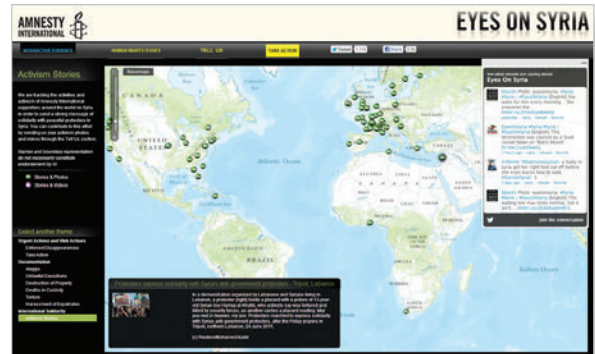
AMNESTY INTERNATIONAL

EYES ON SYRIA

INTERACTIVE STORIES

HUMAN RIGHTS ISSUES

TELL US

TAKE ACTION

Activism Stories

We are tracking the activities and activism of Amnesty International supporters around the world on Syria in order to send a strong message of solidarity with peaceful protesters in Syria. You can contribute to this effort by sending us your activism photos and videos through the TELL US section.

Names and boundary representation do not necessarily constitute endorsement by AI

Stories & Photos

Stories & Videos

Select another theme

Urgent Actions and Web Actions

Enforced Disappearances

Take Action

Documentation

Sieges

Unlawful Executions

Destruction of Property

Deaths in Custody

Torture

Harassment of Expatriates

International Solidarity

Basemaps

CANADA

UNITED STATES

Atlantic Ocean

BRAZIL

AUSTRALIA

Protesters express solidarity with Syria's anti-government protesters - Tripoli, Lebanon

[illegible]

(c) Reuters/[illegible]

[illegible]

Eyes On Syria

Join the conversation